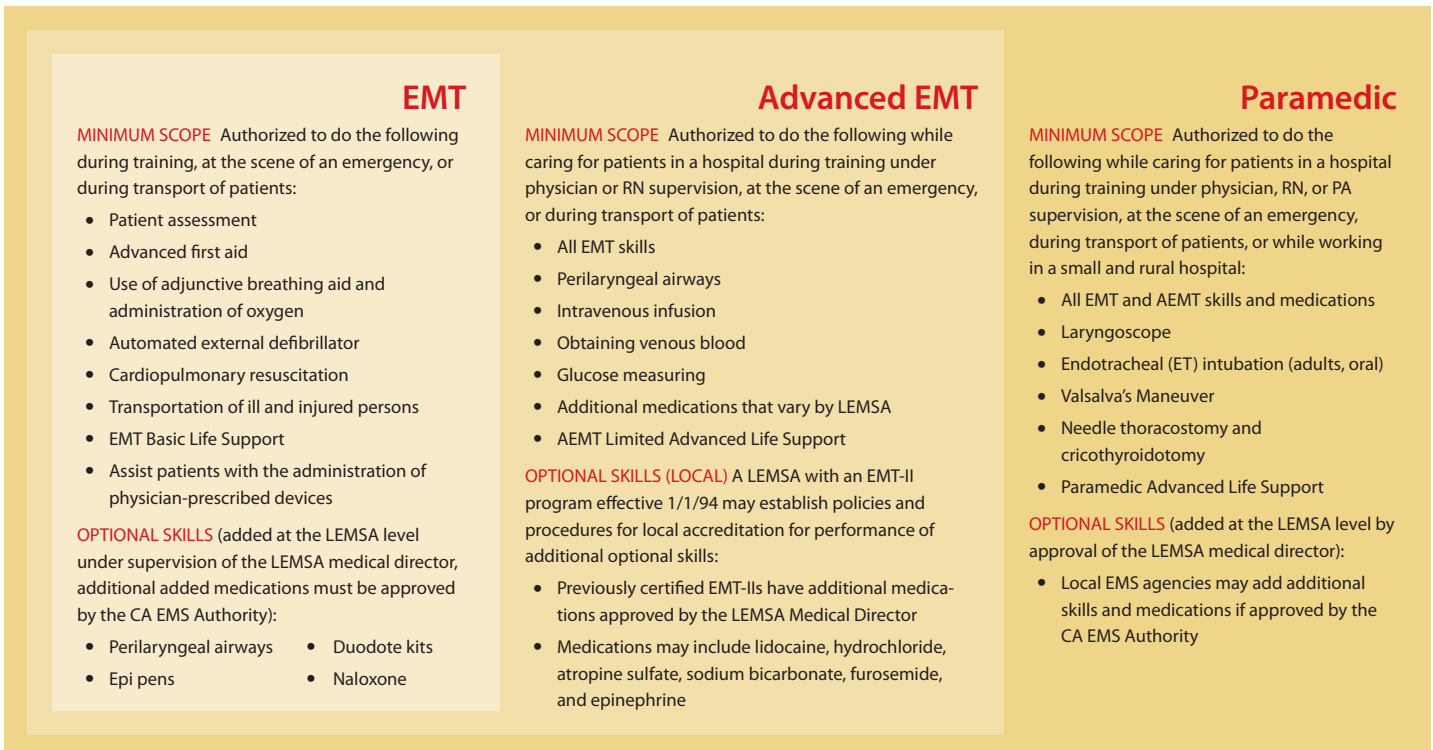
EMT

MINIMUM SCOPE Authorized to do the following during training, at the scene of an emergency, or during transport of patients:

- Patient assessment
- Advanced first aid
- Use of adjunctive breathing aid and administration of oxygen
- Automated external defibrillator
- Cardiopulmonary resuscitation
- Transportation of ill and injured persons
- EMT Basic Life Support
- Assist patients with the administration of physician-prescribed devices

OPTIONAL SKILLS (added at the LEMSA level under supervision of the LEMSA medical director, additional added medications must be approved by the CA EMS Authority):

- Perilaryngeal airways
- Epi pens
- Duodote kits
- Naloxone

Advanced EMT

MINIMUM SCOPE Authorized to do the following while caring for patients in a hospital during training under physician or RN supervision, at the scene of an emergency, or during transport of patients:

- All EMT skills
- Perilaryngeal airways
- Intravenous infusion
- Obtaining venous blood
- Glucose measuring
- Additional medications that vary by LEMSA
- AEMT Limited Advanced Life Support

OPTIONAL SKILLS (LOCAL) A LEMSA with an EMT-II program effective 1/1/94 may establish policies and procedures for local accreditation for performance of additional optional skills:

- Previously certified EMT-IIs have additional medications approved by the LEMSA Medical Director
- Medications may include lidocaine, hydrochloride, atropine sulfate, sodium bicarbonate, furosemide, and epinephrine

Paramedic

MINIMUM SCOPE Authorized to do the following while caring for patients in a hospital during training under physician, RN, or PA supervision, at the scene of an emergency, during transport of patients, or while working in a small and rural hospital:

- All EMT and AEMT skills and medications
- Laryngoscope
- Endotracheal (ET) intubation (adults, oral)
- Valsalva's Maneuver
- Needle thoracostomy and cricothyroidotomy
- Paramedic Advanced Life Support

OPTIONAL SKILLS (added at the LEMSA level by approval of the LEMSA medical director):

- Local EMS agencies may add additional skills and medications if approved by the CA EMS Authority